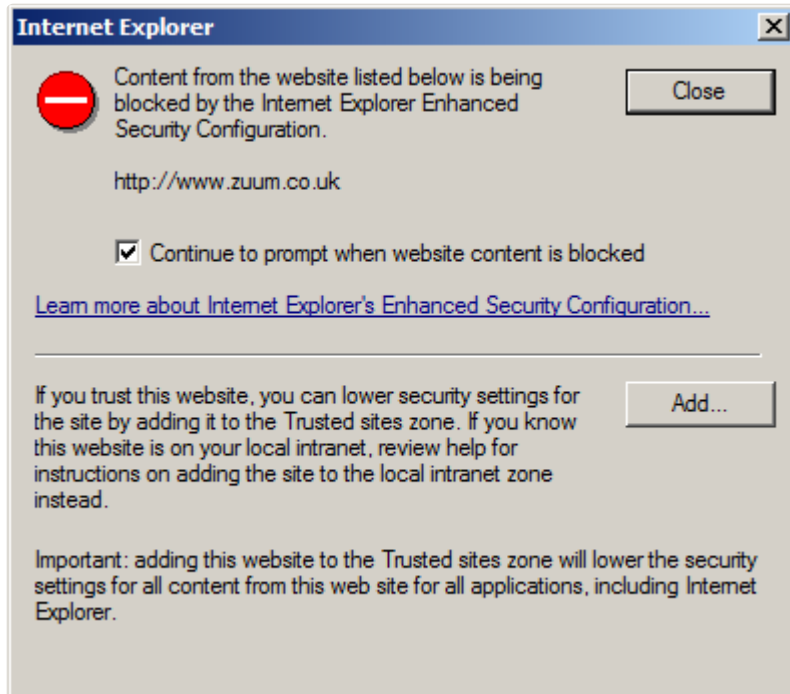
Internet Explorer

×

Content from the website listed below is being blocked by the Internet Explorer Enhanced Security Configuration.

Close

http://www.zuum.co.uk

☑ Continue to prompt when website content is blocked

Learn more about Internet Explorer's Enhanced Security Configuration...

If you trust this website, you can lower security settings for the site by adding it to the Trusted sites zone. If you know this website is on your local intranet, review help for instructions on adding the site to the local intranet zone instead.

Add...

Important: adding this website to the Trusted sites zone will lower the security settings for all content from this web site for all applications, including Internet Explorer.